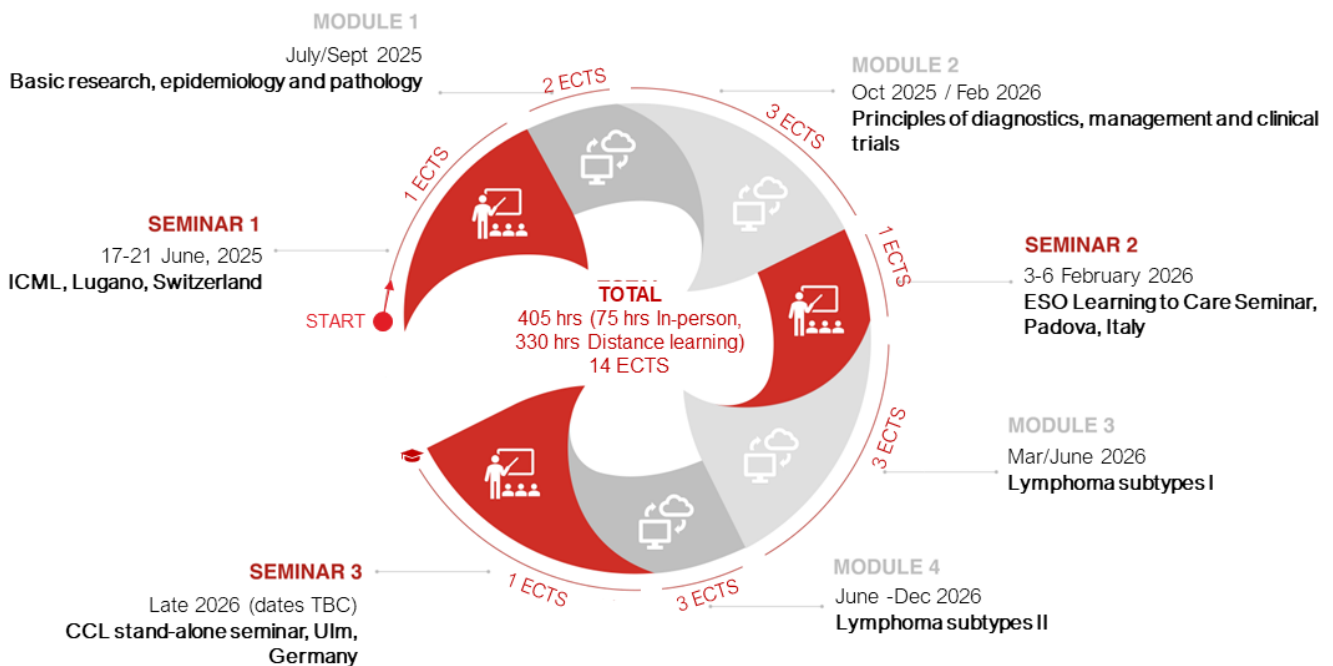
MODULE 1
July/Sept 2025
Basic research, epidemiology and pathology

MODULE 2
Oct 2025 / Feb 2026
Principles of diagnostics, management and clinical trials

SEMINAR 1
17-21 June, 2025
ICML, Lugano, Switzerland

SEMINAR 2
3-6 February 2026
ESO Learning to Care Seminar, Padova, Italy

START

TOTAL
405 hrs (75 hrs In-person, 330 hrs Distance learning)
14 ECTS

MODULE 3
Mar/June 2026
Lymphoma subtypes I

SEMINAR 3
Late 2026 (dates TBC)
CCL stand-alone seminar, Ulm, Germany

MODULE 4
June -Dec 2026
Lymphoma subtypes II

2 ECTS
3 ECTS
1 ECTS
1 ECTS
3 ECTS
3 ECTS
1 ECTS